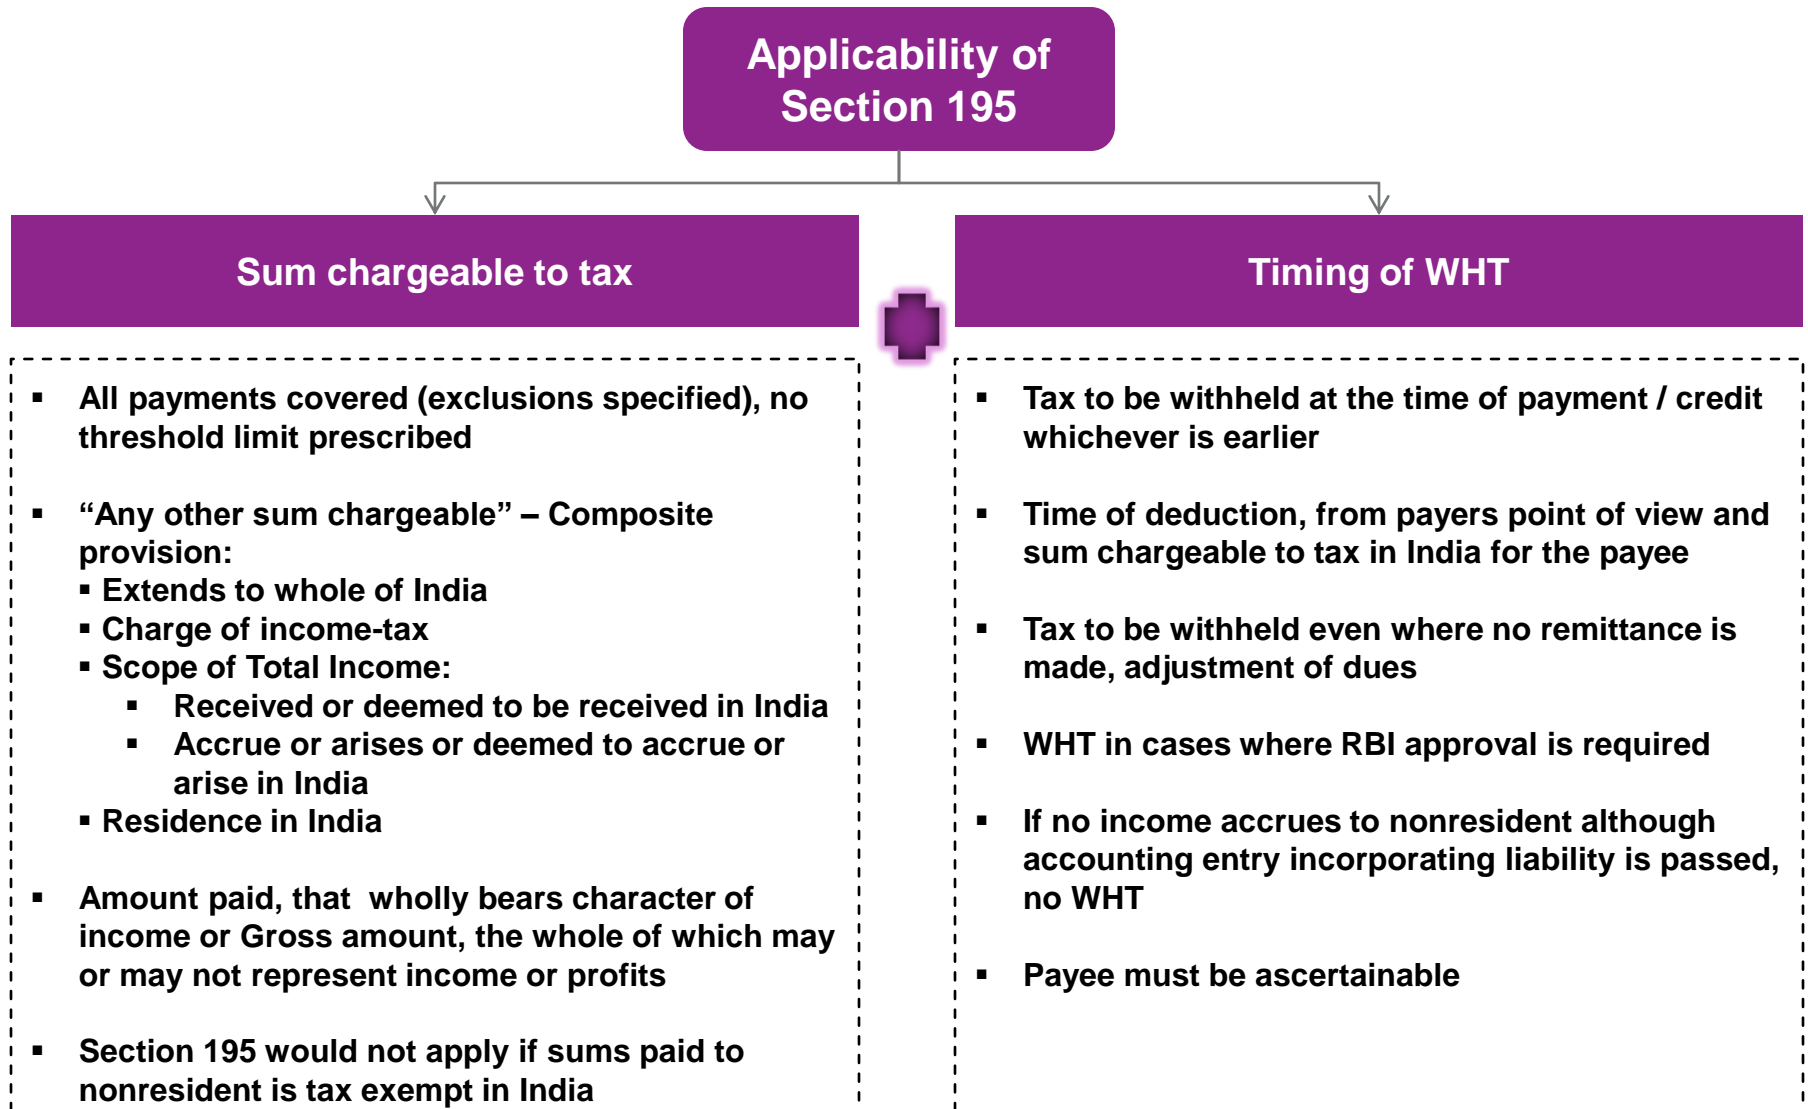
Applicability of Section 195

Sum chargeable to tax

Timing of WHT

▪ All payments covered (exclusions specified), no threshold limit prescribed

▪ “Any other sum chargeable” – Composite provision:
▪ Extends to whole of India
▪ Charge of income-tax
▪ Scope of Total Income:
▪ Received or deemed to be received in India
▪ Accrue or arises or deemed to accrue or arise in India
▪ Residence in India

▪ Amount paid, that wholly bears character of income or Gross amount, the whole of which may or may not represent income or profits

▪ Section 195 would not apply if sums paid to nonresident is tax exempt in India

▪ Tax to be withheld at the time of payment / credit whichever is earlier

▪ Time of deduction, from payers point of view and sum chargeable to tax in India for the payee

▪ Tax to be withheld even where no remittance is made, adjustment of dues

▪ WHT in cases where RBI approval is required

▪ If no income accrues to nonresident although accounting entry incorporating liability is passed, no WHT

▪ Payee must be ascertainable